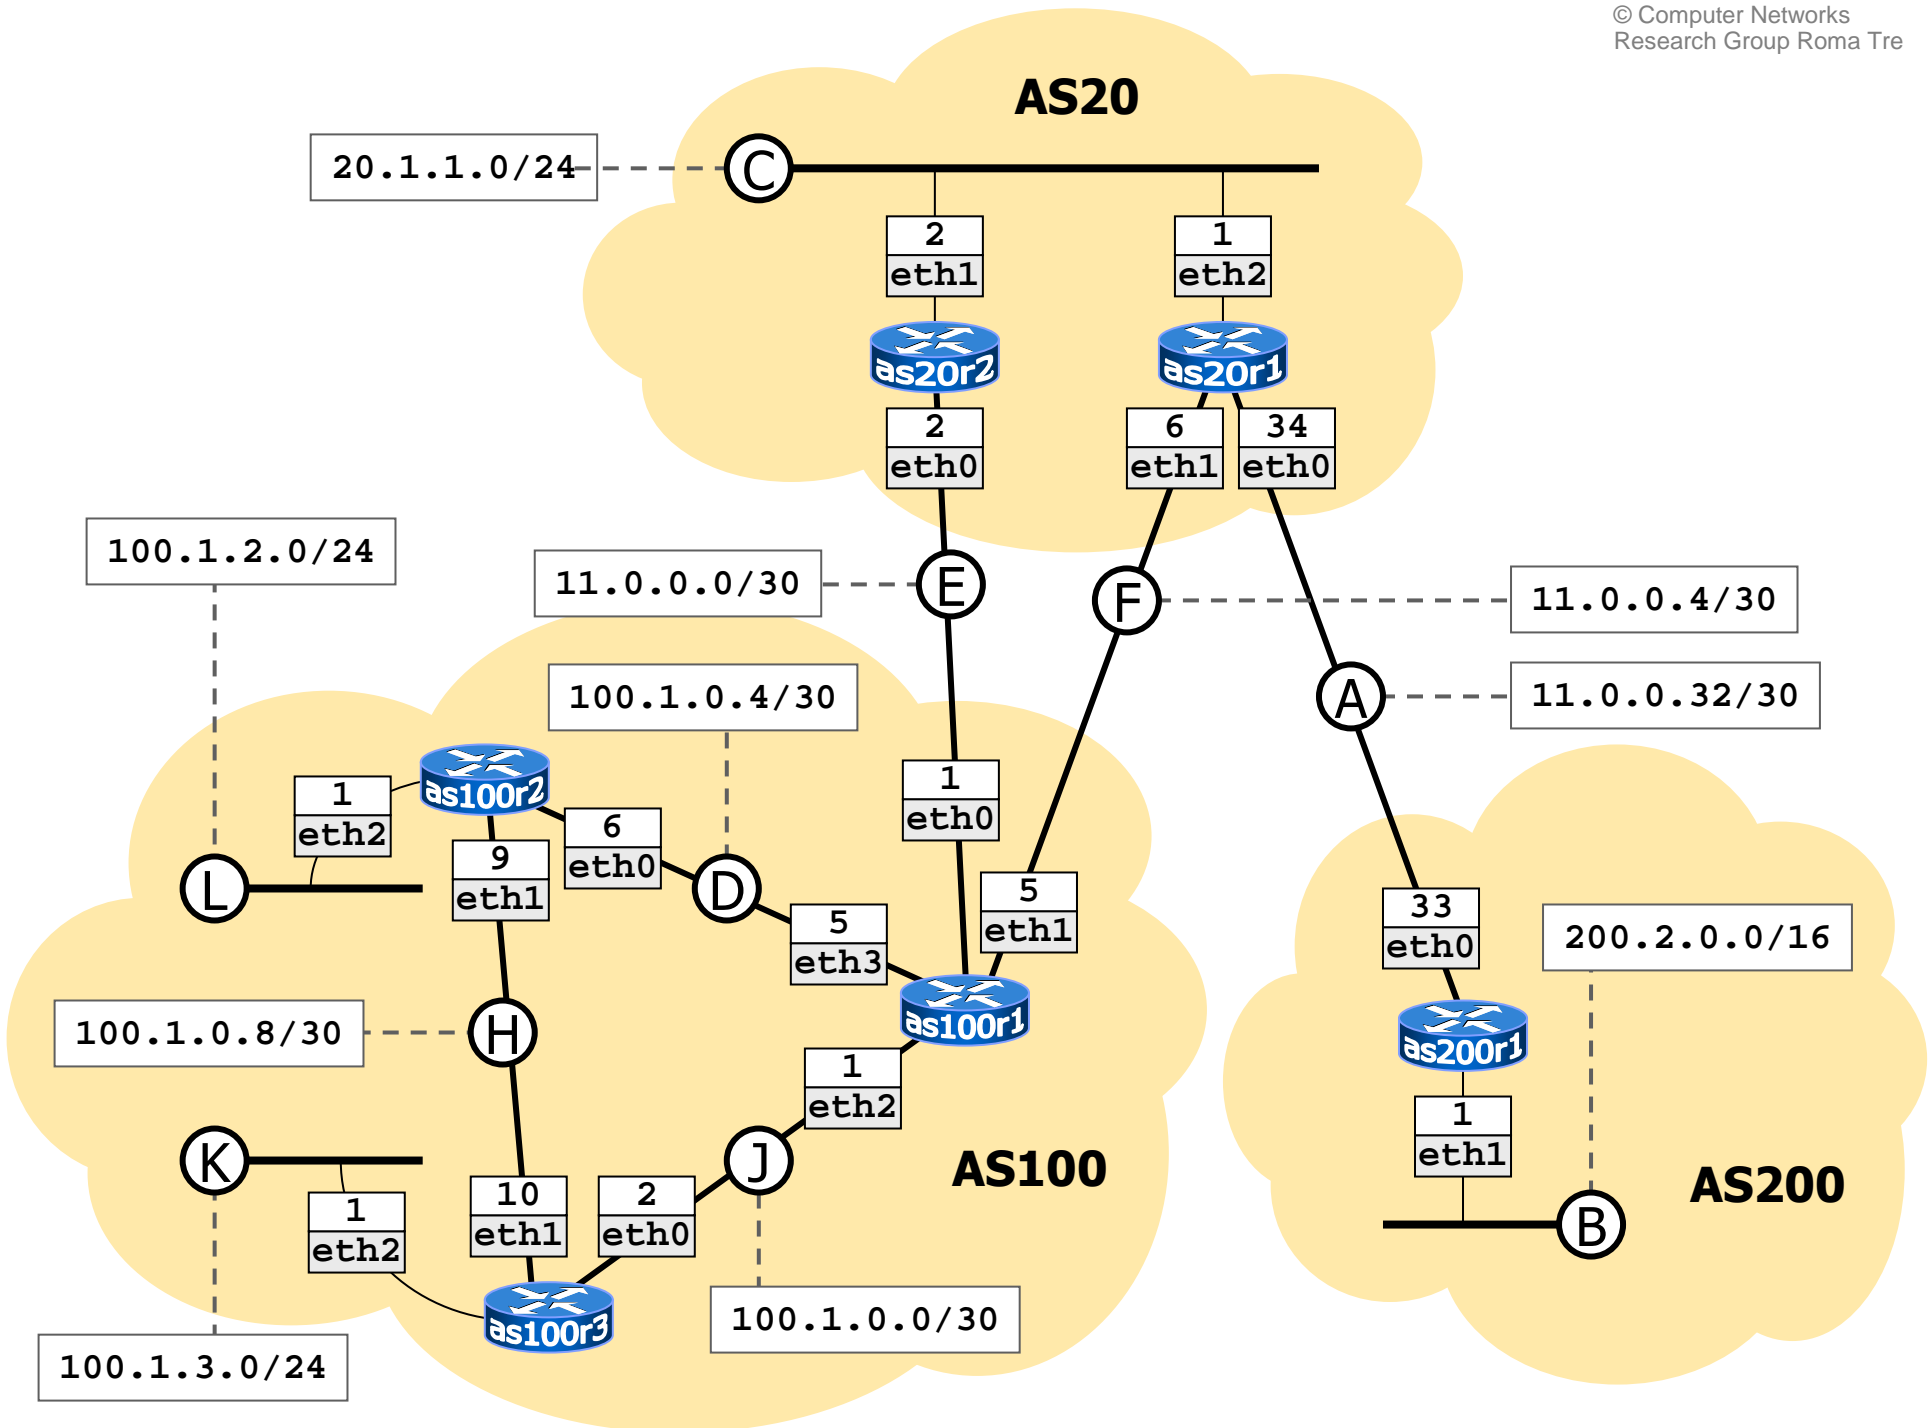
© Computer Networks Research Group Roma Tre

AS20

20.1.1.0/24

C

2
eth1

1
eth2

as20r2

as20r1

2
eth0

6
eth1

34
eth0

100.1.2.0/24

11.0.0.0/30

E

F

11.0.0.4/30

A

11.0.0.32/30

100.1.0.4/30

as100r2

1
eth2

6
eth0

1
eth0

9
eth1

L

D

5
eth3

5
eth1

33
eth0

200.2.0.0/16

as100r1

as200r1

100.1.0.8/30

H

1
eth2

1
eth1

K

J

AS100

AS200

1
eth2

10
eth1

2
eth0

B

as100r3

100.1.0.0/30

100.1.3.0/24